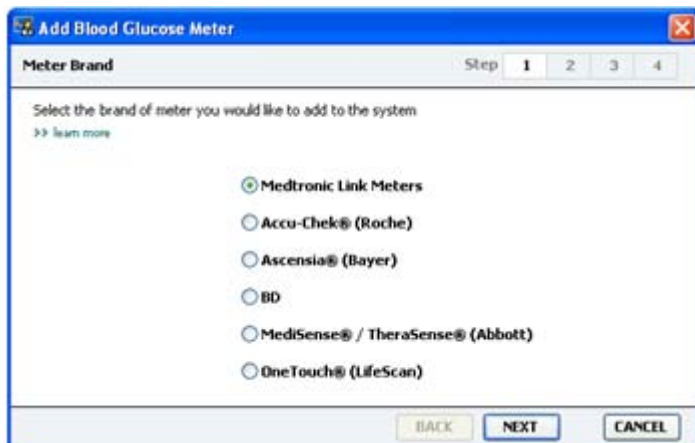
Add Blood Glucose Meter

Meter Brand

Step 1 2 3 4

Select the brand of meter you would like to add to the system

>> learn more

Medtronic Link Meters

Accu-Chek® (Roche)

Ascensia® (Bayer)

BD

MediSense® / TheraSense® (Abbott)

OneTouch® (LifeScan)

BACK NEXT CANCEL